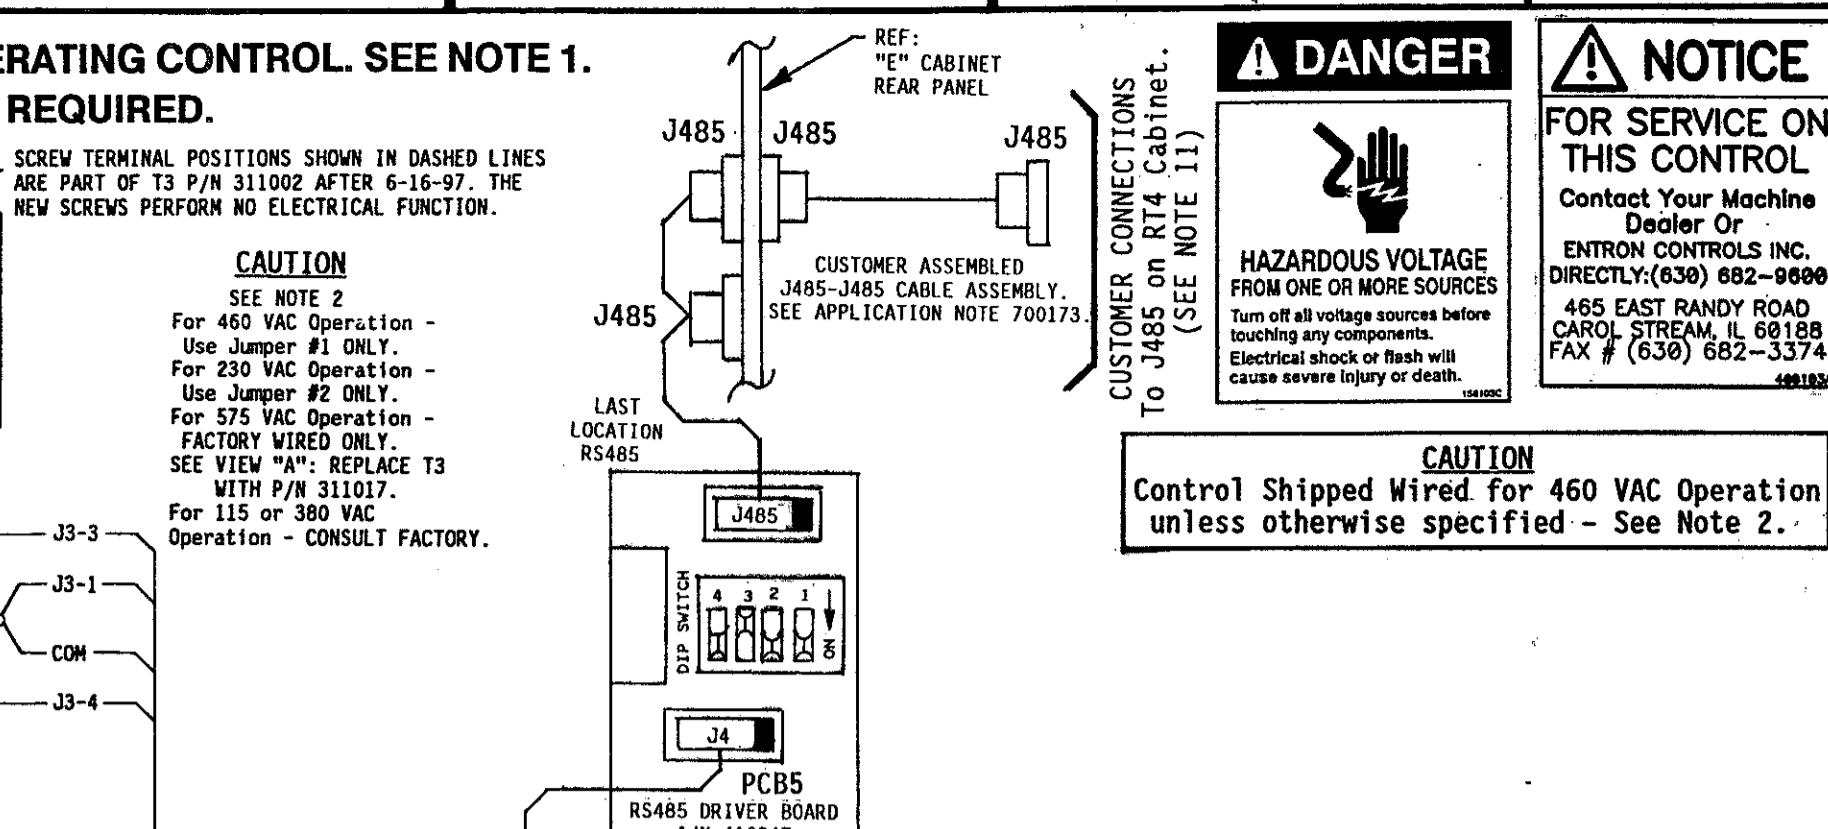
ERATING CONTROL. SEE NOTE 1.
REQUIRED.

SCREW TERMINAL POSITIONS SHOWN IN DASHED LINES ARE PART OF T3 P/N 311002 AFTER 6-16-97. THE NEW SCREWS PERFORM NO ELECTRICAL FUNCTION.

CAUTION
SEE NOTE 2
For 460 VAC Operation - Use Jumper #1 ONLY.
For 230 VAC Operation - Use Jumper #2 ONLY.
For 575 VAC Operation - FACTORY WIRED ONLY.
SEE VIEW "A": REPLACE T3 WITH P/N 311017.
For 115 or 380 VAC Operation - CONSULT FACTORY.

J3-3
J3-1
COM
J3-4

REF:
"E" CABINET
REAR PANEL

J485
J485
J485
J485

CUSTOMER ASSEMBLED
J485-J485 CABLE ASSEMBLY.
SEE APPLICATION NOTE 700173.

CUSTOMER CONNECTIONS
To J485 on RT4 Cabinet.
(SEE NOTE 11)

LAST
LOCATION
RS485

J485

DIP SWITCH
4 3 2 1
ON

J4

PCB5
RS485 DRIVER BOARD
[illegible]

DANGER
HAZARDOUS VOLTAGE
FROM ONE OR MORE SOURCES
Turn off all voltage sources before touching any components.
Electrical shock or flash will cause severe injury or death.
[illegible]

NOTICE
FOR SERVICE ON THIS CONTROL
Contact Your Machine Dealer Or
ENTRON CONTROLS INC.
DIRECTLY:(630) 682-9600
465 EAST RANDY ROAD
CAROL STREAM, IL 60188
FAX # (630) 682-3374
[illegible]

CAUTION
Control Shipped Wired for 460 VAC Operation unless otherwise specified - See Note 2.